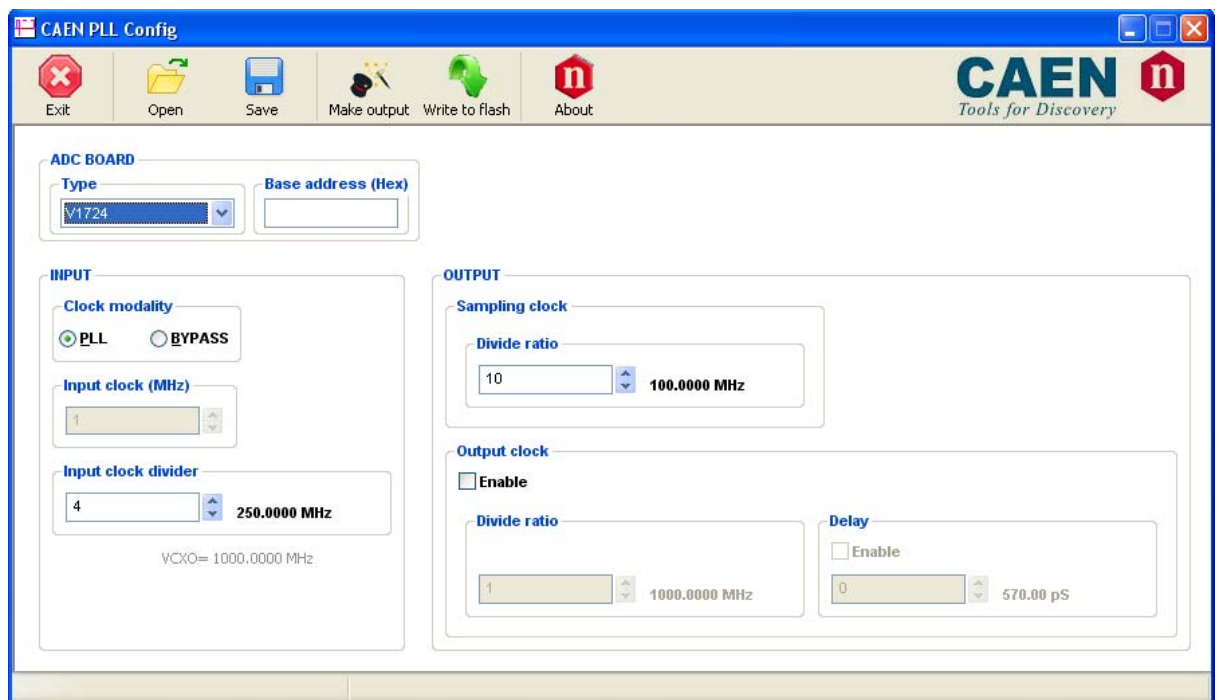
CAEN PLL Config

Exit Open Save Make output Write to flash About

CAEN
Tools for Discovery

ADC BOARD
Type
V1724
Base address (Hex)

INPUT
Clock modality
PLL BYPASS

Input clock (MHz)
1

Input clock divider
4
250.0000 MHz

VCXO= 1000.0000 MHz

OUTPUT
Sampling clock
Divide ratio
10
100.0000 MHz

Output clock
Enable

Divide ratio
1
1000.0000 MHz

Delay
Enable
0
570.00 pS